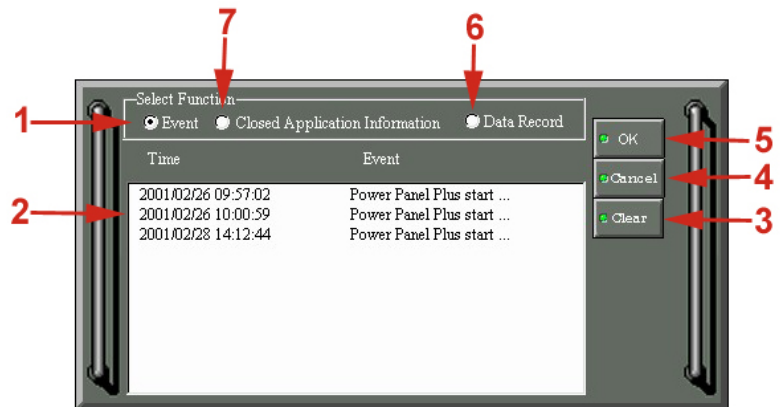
7
6
1
Select Function
Event
Closed Application Information
Data Record
5
OK
Time
Event
4
Cancel
2
3
Clear

| Time | Event |
|---|---|
| 2001/02/26 09:57:02 | Power Panel Plus start ... |
| 2001/02/26 10:00:59 | Power Panel Plus start ... |
| 2001/02/28 14:12:44 | Power Panel Plus start ... |